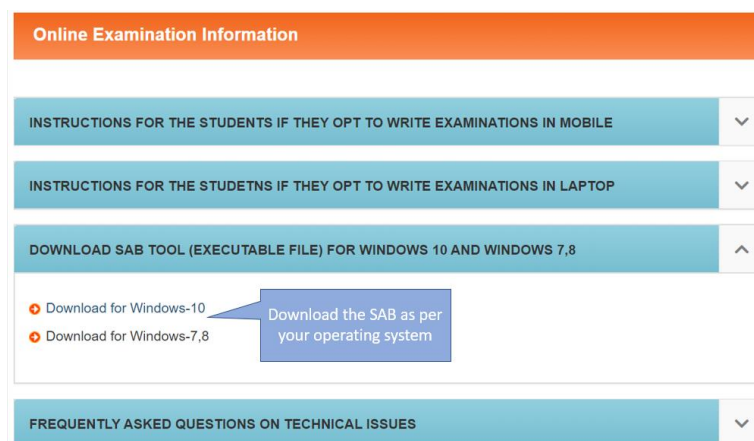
Online Examination Information

INSTRUCTIONS FOR THE STUDENTS IF THEY OPT TO WRITE EXAMINATIONS IN MOBILE

INSTRUCTIONS FOR THE STUDETNS IF THEY OPT TO WRITE EXAMINATIONS IN LAPTOP

DOWNLOAD SAB TOOL (EXECUTABLE FILE) FOR WINDOWS 10 AND WINDOWS 7,8

Download for Windows-10

Download for Windows-7,8

Download the SAB as per your operating system

FREQUENTLY ASKED QUESTIONS ON TECHNICAL ISSUES